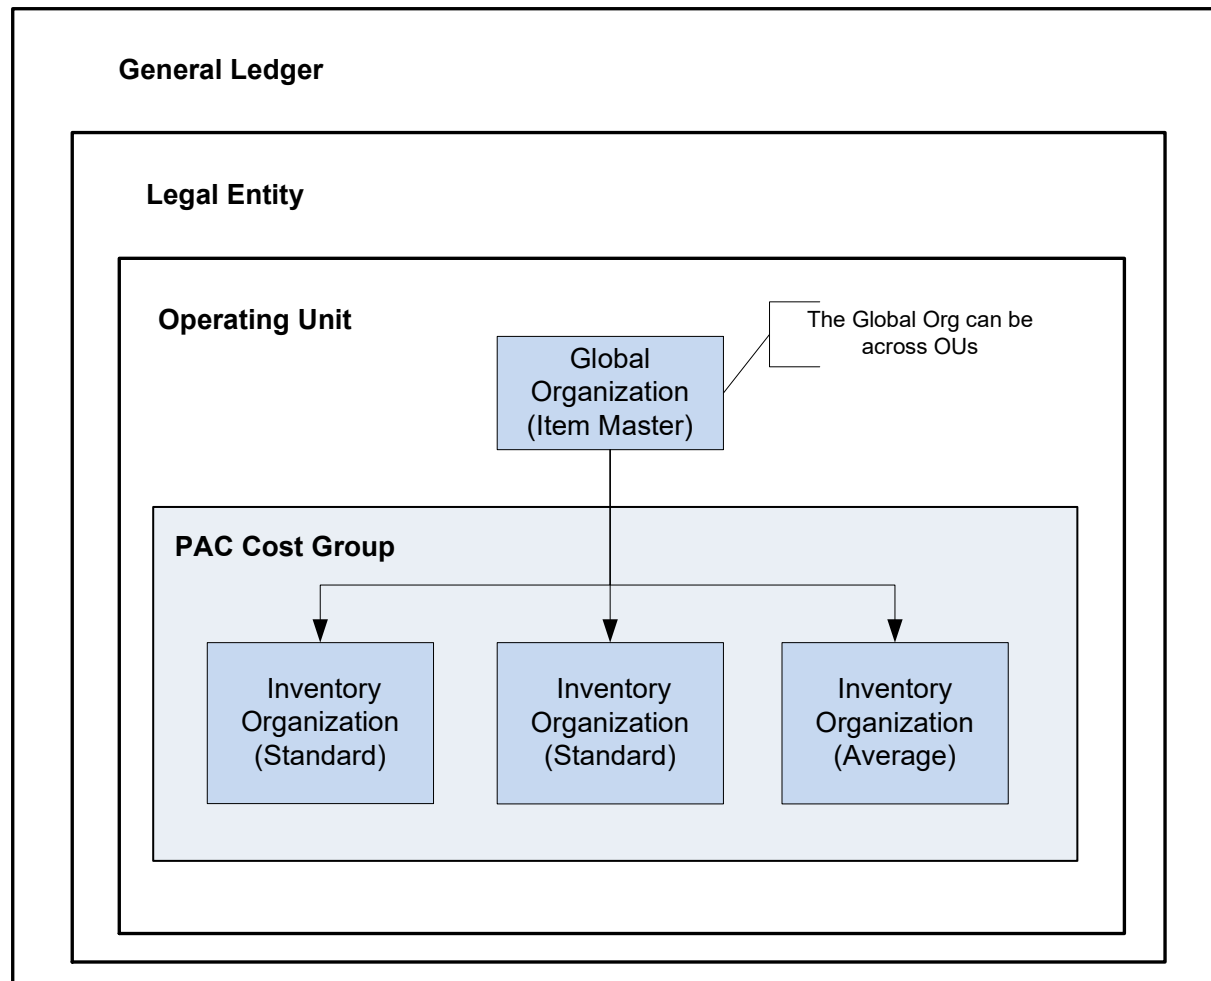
General Ledger

Legal Entity

Operating Unit

Global Organization (Item Master)

The Global Org can be across OUs

PAC Cost Group

Inventory Organization (Standard)

Inventory Organization (Standard)

Inventory Organization (Average)